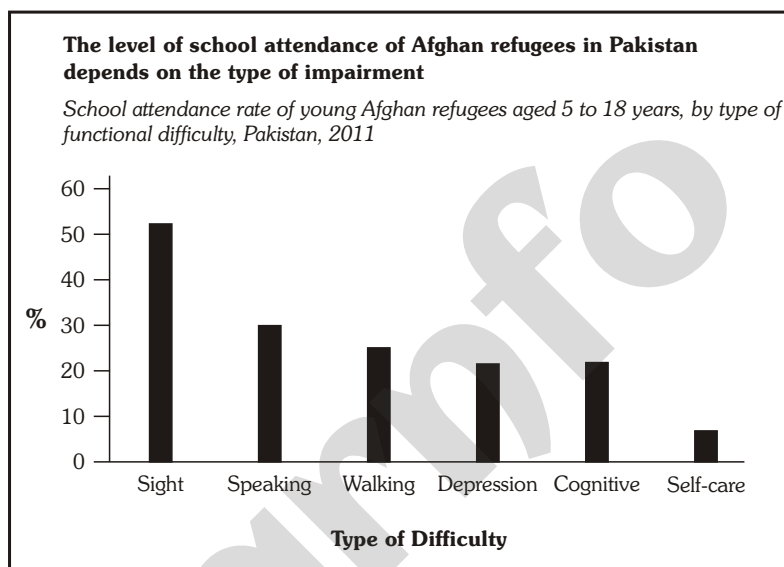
The level of school attendance of Afghan refugees in Pakistan depends on the type of impairment

School attendance rate of young Afghan refugees aged 5 to 18 years, by type of functional difficulty, Pakistan, 2011

60
50
40
% 30
20
10
0

Sight Speaking Walking Depression Cognitive Self-care

Type of Difficulty

mfo